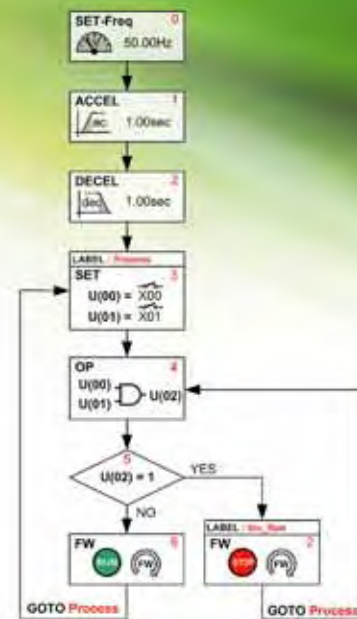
SET-Freq 0
50.00Hz

ACCEL 1
acc 1.00sec

DECEL 2
dec 1.00sec

LABEL : Process
SET 3
U(00) = X00
U(01) = X01

OP 4
U(00)
U(01)
U(02)

5
U(02) = 1
YES
NO

FW 6
RUN
FW

LABEL : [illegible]
FW 7
STOP
FW

GOTO Process
GOTO Process